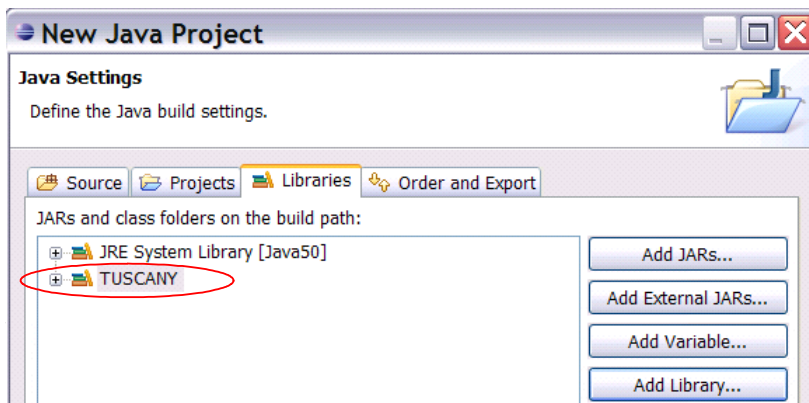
New Java Project

Java Settings

Define the Java build settings.

Source | Projects | Libraries | Order and Export

JARs and class folders on the build path:

JRE System Library [Java50]
TUSCANY

Add JARs...
Add External JARs...
Add Variable...
Add Library...